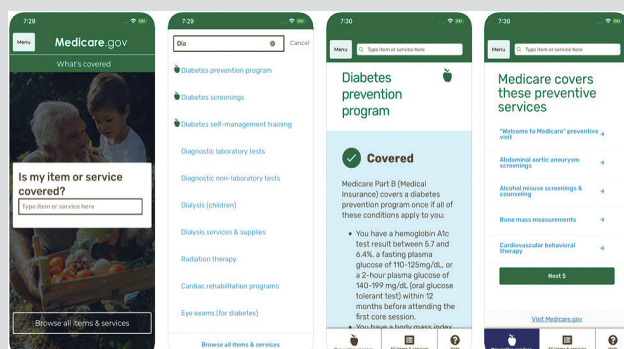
7:28

Menu Medicare.gov

What's covered

Is my item or service covered?

Type item or service here

Browse all items & services

7:29

Dia

Cancel

Diabetes prevention program

Diabetes screenings

Diabetes self-management training

Diagnostic laboratory tests

Diagnostic non-laboratory tests

Dialysis (children)

Dialysis services & supplies

Radiation therapy

Cardiac rehabilitation programs

Eye exams (for diabetes)

Browse all items & services

7:30

Menu Type item or service here

Diabetes prevention program

Covered

Medicare Part B (Medical Insurance) covers a diabetes prevention program once if all of these conditions apply to you:

• You have a hemoglobin A1c test result between 5.7 and 6.4%, a fasting plasma glucose of 110-125mg/dL, or a 2-hour plasma glucose of 140-199 mg/dL (oral glucose tolerant test) within 12 months before attending the first core session.

• You have a body mass index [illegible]

7:30

Menu Type item or service here

Medicare covers these preventive services

"Welcome to Medicare" preventive visit

Abdominal aortic aneurysm screenings

Alcohol misuse screenings & counseling

Bone mass measurements

Cardiovascular behavioral therapy

Next 5

Visit Medicare.gov